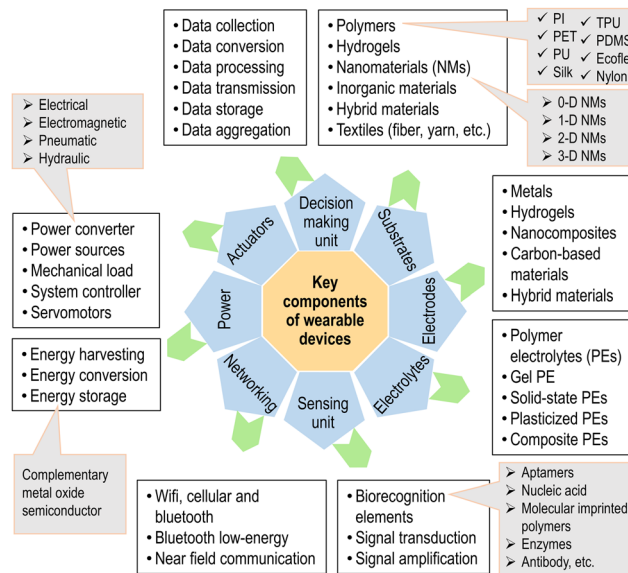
• Data collection
• Data conversion
• Data processing
• Data transmission
• Data storage
• Data aggregation

• Polymers
• Hydrogels
• Nanomaterials (NMs)
• Inorganic materials
• Hybrid materials
• Textiles (fiber, yarn, etc.)

✓ PI
✓ PET
✓ PU
✓ Silk
✓ TPU
✓ PDMS
✓ Ecofle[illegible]
✓ Nylon

➢ 0-D NMs
➢ 1-D NMs
➢ 2-D NMs
➢ 3-D NMs

➢ Electrical
➢ Electromagnetic
➢ Pneumatic
➢ Hydraulic

• Power converter
• Power sources
• Mechanical load
• System controller
• Servomotors

• Energy harvesting
• Energy conversion
• Energy storage

Complementary metal oxide semiconductor

Decision making unit
Substrates
Electrodes
Electrolytes
Sensing unit
Networking
Power
Actuators

Key components of wearable devices

• Metals
• Hydrogels
• Nanocomposites
• Carbon-based materials
• Hybrid materials

• Polymer electrolytes (PEs)
• Gel PE
• Solid-state PEs
• Plasticized PEs
• Composite PEs

• Wifi, cellular and bluetooth
• Bluetooth low-energy
• Near field communication

• Biorecognition elements
• Signal transduction
• Signal amplification

➢ Aptamers
➢ Nucleic acid
➢ Molecular imprinted polymers
➢ Enzymes
➢ Antibody, etc.